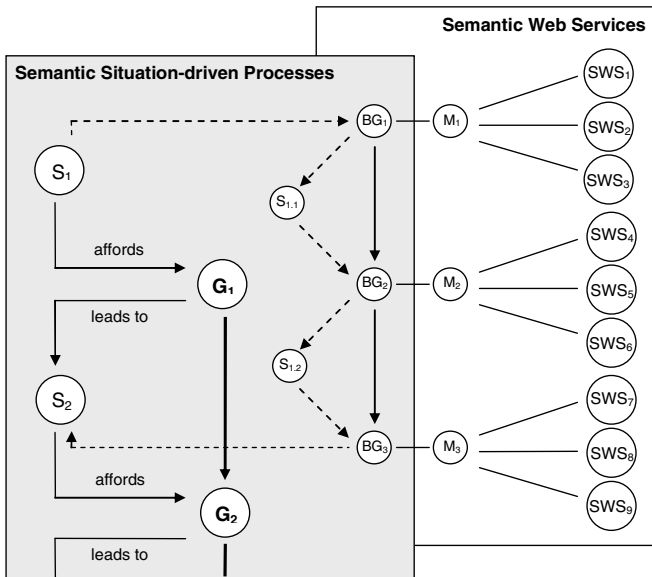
Semantic Web Services

Semantic Situation-driven Processes

$S_1$

$BG_1$

$M_1$

$SWS_1$

$SWS_2$

$SWS_3$

$S_{1.1}$

affords

$G_1$

$BG_2$

$M_2$

$SWS_4$

$SWS_5$

$SWS_6$

leads to

$S_{1.2}$

$S_2$

$BG_3$

$M_3$

$SWS_7$

$SWS_8$

$SWS_9$

affords

$G_2$

leads to